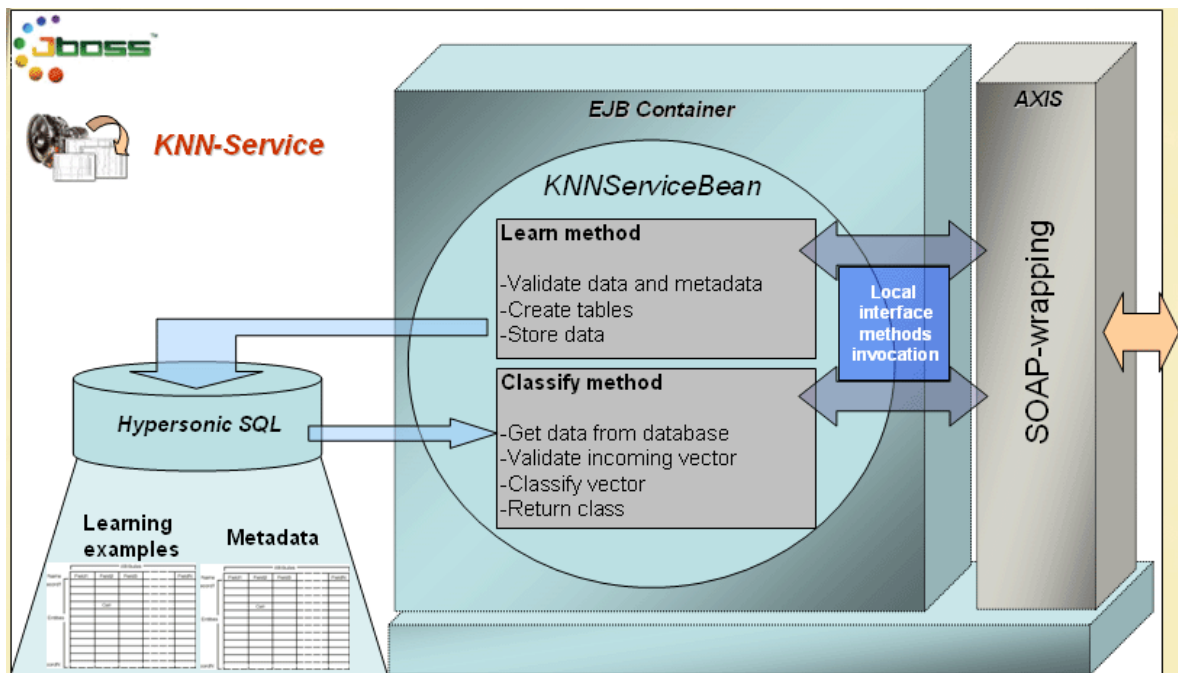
JBoss™

KNN-Service

EJB Container

AXIS

KNNServiceBean

Learn method

-Validate data and metadata
-Create tables
-Store data

Local interface methods invocation

SOAP-wrapping

Classify method

-Get data from database
-Validate incoming vector
-Classify vector
-Return class

Hypersonic SQL

Learning examples

Metadata